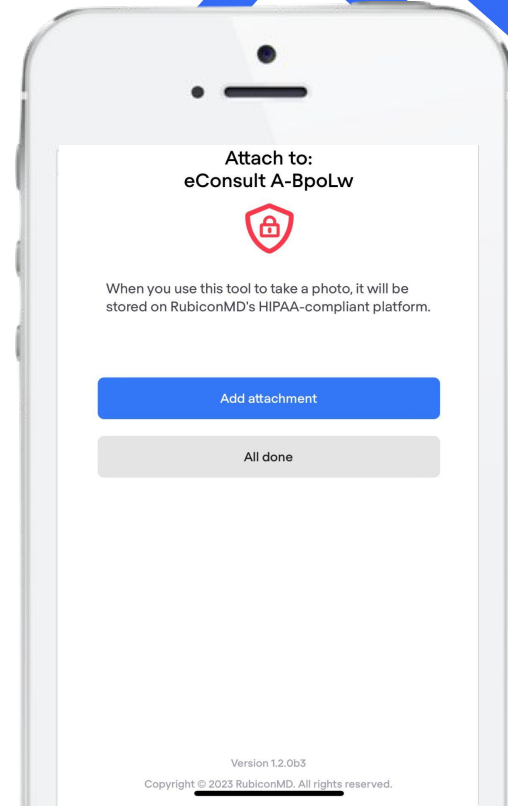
Attach to:
eConsult A-BpoLw

When you use this tool to take a photo, it will be stored on RubiconMD's HIPAA-compliant platform.

Add attachment

All done

Version 1.2.0b3

Copyright © 2023 RubiconMD. All rights reserved.